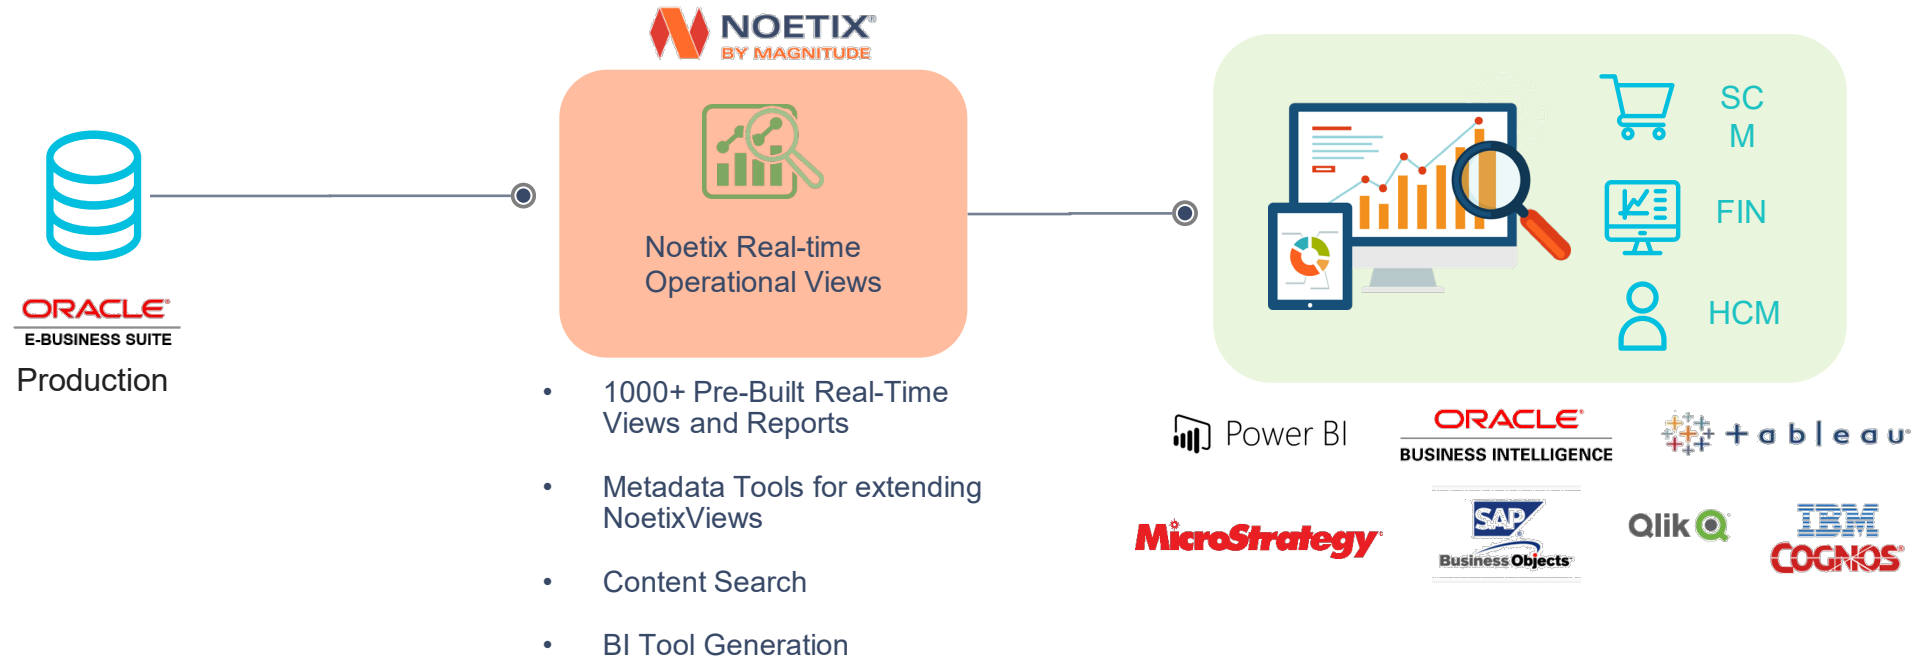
NOETIX®
BY MAGNITUDE

ORACLE®
E-BUSINESS SUITE
Production

Noetix Real-time Operational Views

• 1000+ Pre-Built Real-Time Views and Reports

• Metadata Tools for extending NoetixViews

• Content Search

• BI Tool Generation

SC M

FIN

HCM

Power BI

ORACLE®
BUSINESS INTELLIGENCE

+ a b | e a u®

MicroStrategy®

SAP
Business Objects

Qlik

IBM
COGNOS®